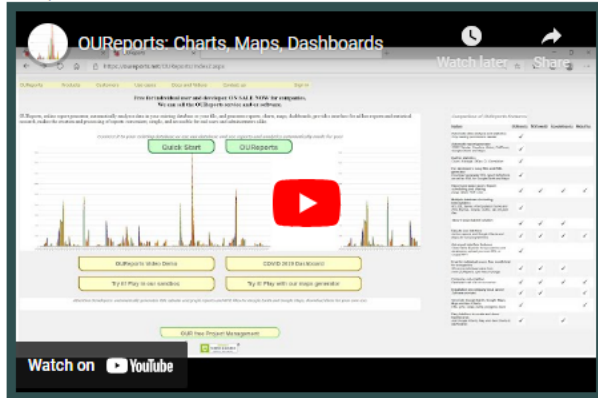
OUReports: Charts, Maps, Dashboards

Watch later

Share

https://oureports.net/OUReports/index.aspx

OUReports Products Customers Use cases Docs and Videos Contact us Sign in

Free for individual user and developer ON SALE NOW for companies.
We can sell the OUReports service and/or software.

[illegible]

Quick Start

OUReports

OUReports Video Demo

COVID-19 2019 Dashboard

Try it! Play in our sandbox

Try it! Play with our maps generator

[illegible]

OUR New Project Management

Watch on YouTube